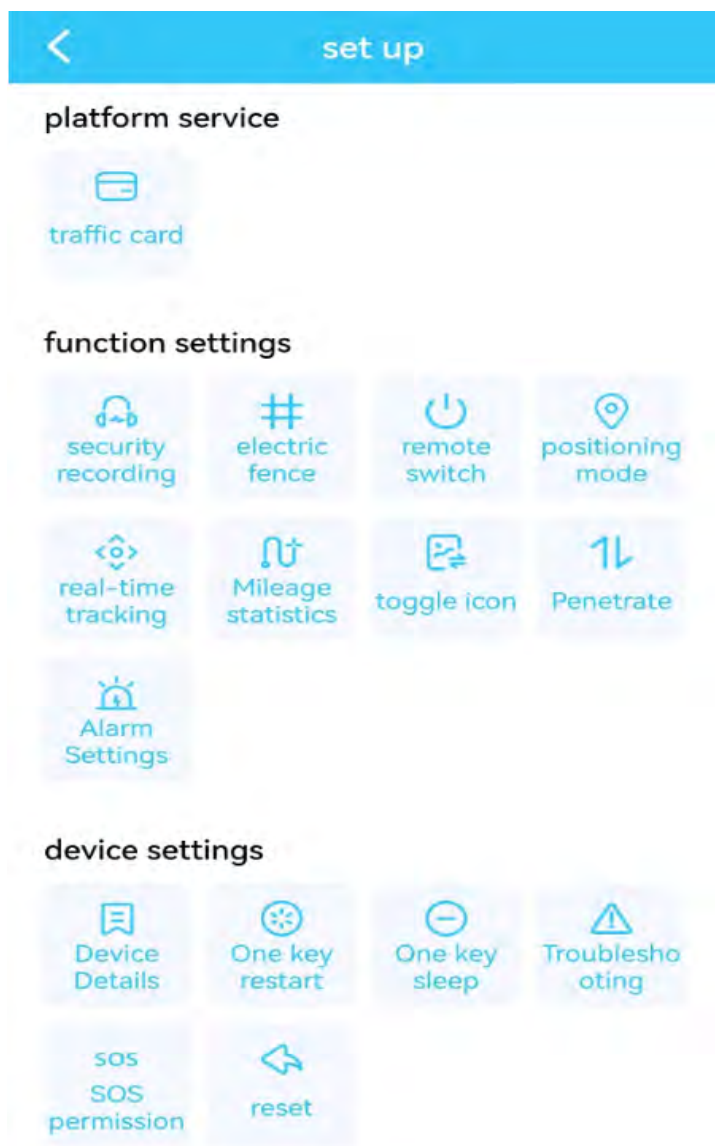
set up

platform service

traffic card

function settings

security recording

electric fence

remote switch

positioning mode

real-time tracking

Mileage statistics

toggle icon

Penetrate

Alarm Settings

device settings

Device Details

One key restart

One key sleep

Troubleshooting

SOS

SOS permission

reset